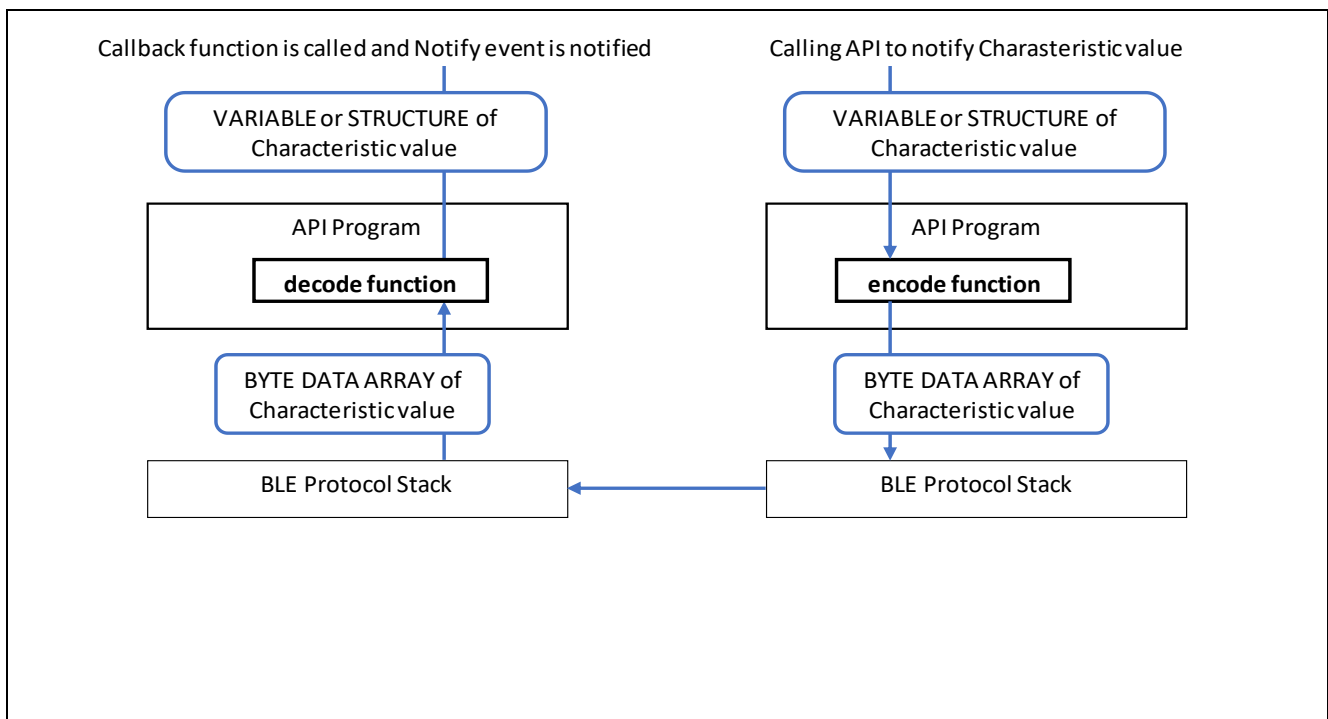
Callback function is called and Notify event is notified

VARIABLE or STRUCTURE of Characteristic value

API Program

decode function

BYTE DATA ARRAY of Characteristic value

BLE Protocol Stack

Calling API to notify Charasteristic value

VARIABLE or STRUCTURE of Characteristic value

API Program

encode function

BYTE DATA ARRAY of Characteristic value

BLE Protocol Stack